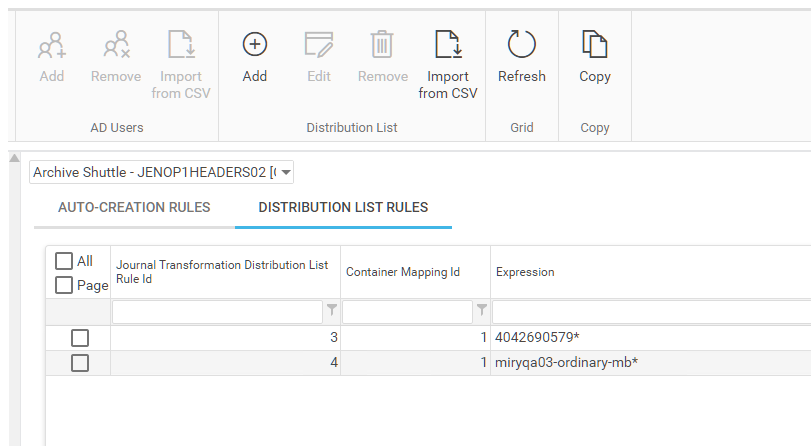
Add Remove Import from CSV
AD Users

Add Edit Remove Import from CSV
Distribution List

Refresh
Grid

Copy
Copy

Archive Shuttle - JENOP1HEADERS02 [

AUTO-CREATION RULES DISTRIBUTION LIST RULES

| All Page | Journal Transformation Distribution List Rule Id | Container Mapping Id | Expression |
|---|---|---|---|
| | | | |
| ☐ | 3 | 1 | 4042690579* |
| ☐ | 4 | 1 | miryqa03-ordinary-mb* |